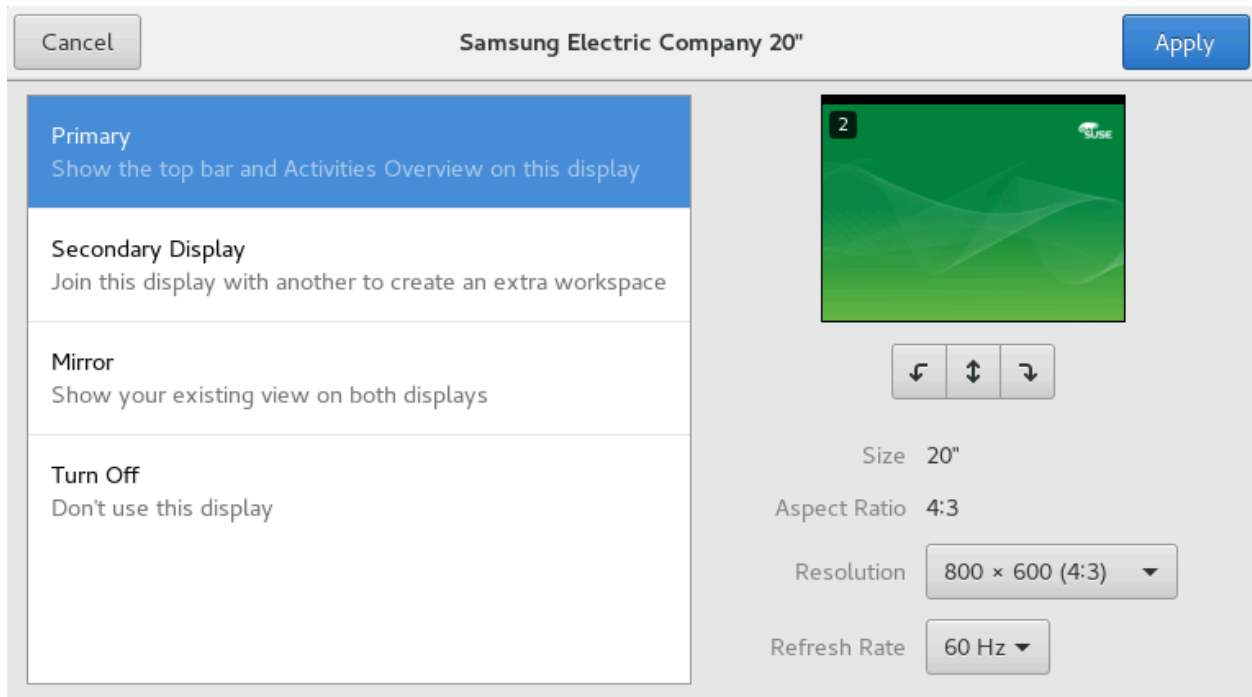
Cancel

Samsung Electric Company 20"

Apply

Primary
Show the top bar and Activities Overview on this display

Secondary Display
Join this display with another to create an extra workspace

Mirror
Show your existing view on both displays

Turn Off
Don't use this display

2

SUSE

Size 20"

Aspect Ratio 4:3

Resolution 800 × 600 (4:3)

Refresh Rate 60 Hz